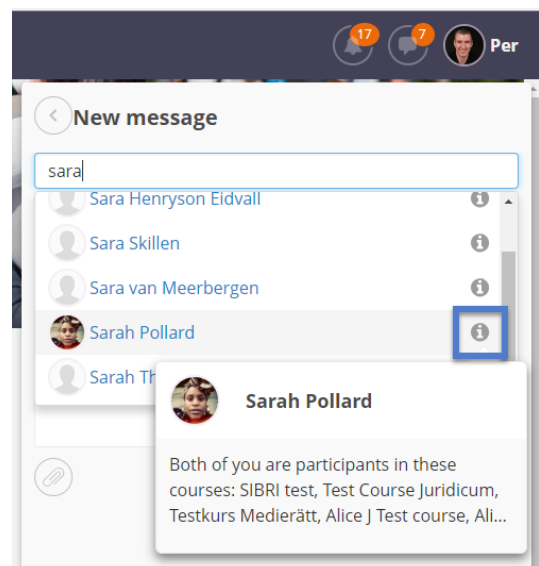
17 7 Per

New message

sara

Sara Henryson Eidvall

Sara Skillen

Sara van Meerbergen

Sarah Pollard

Sarah Th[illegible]

Sarah Pollard

Both of you are participants in these courses: SIBRI test, Test Course Juridicum, Testkurs Medierätt, Alice J Test course, Ali...